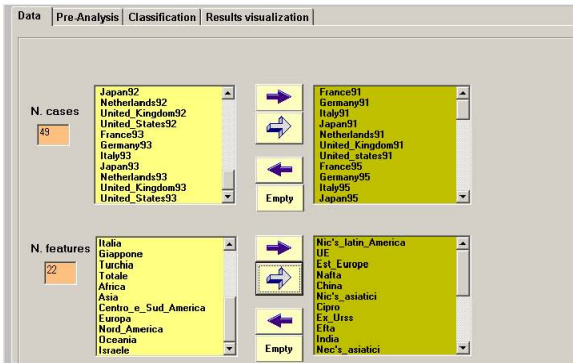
Data | Pre-Analysis | Classification | Results visualization

N. cases
49

Japan92
Netherlands92
United_Kingdom92
United_States92
France93
Germany93
Italy93
Japan93
Netherlands93
United_Kingdom93
United_States93

Empty

France91
Germany91
Italy91
Japan91
Netherlands91
United_Kingdom91
United_states91
France95
Germany95
Italy95
Japan95

N. features
22

Italia
Giappone
Turchia
Totale
Africa
Asia
Centro_e_Sud_America
Europa
Nord_America
Oceania
Israele

Empty

Nic's_latin_America
UE
Est_Europe
Nafta
China
Nic's_asiatici
Cipro
Ex_Urss
Efta
India
Nec's_asiatici